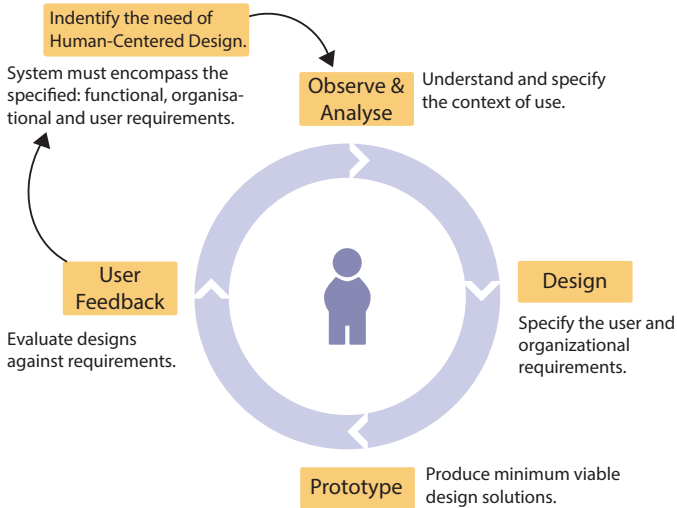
Indentify the need of Human-Centered Design.

System must encompass the specified: functional, organisational and user requirements.

Observe & Analyse

Understand and specify the context of use.

Design

Specify the user and organizational requirements.

Prototype

Produce minimum viable design solutions.

User Feedback

Evaluate designs against requirements.